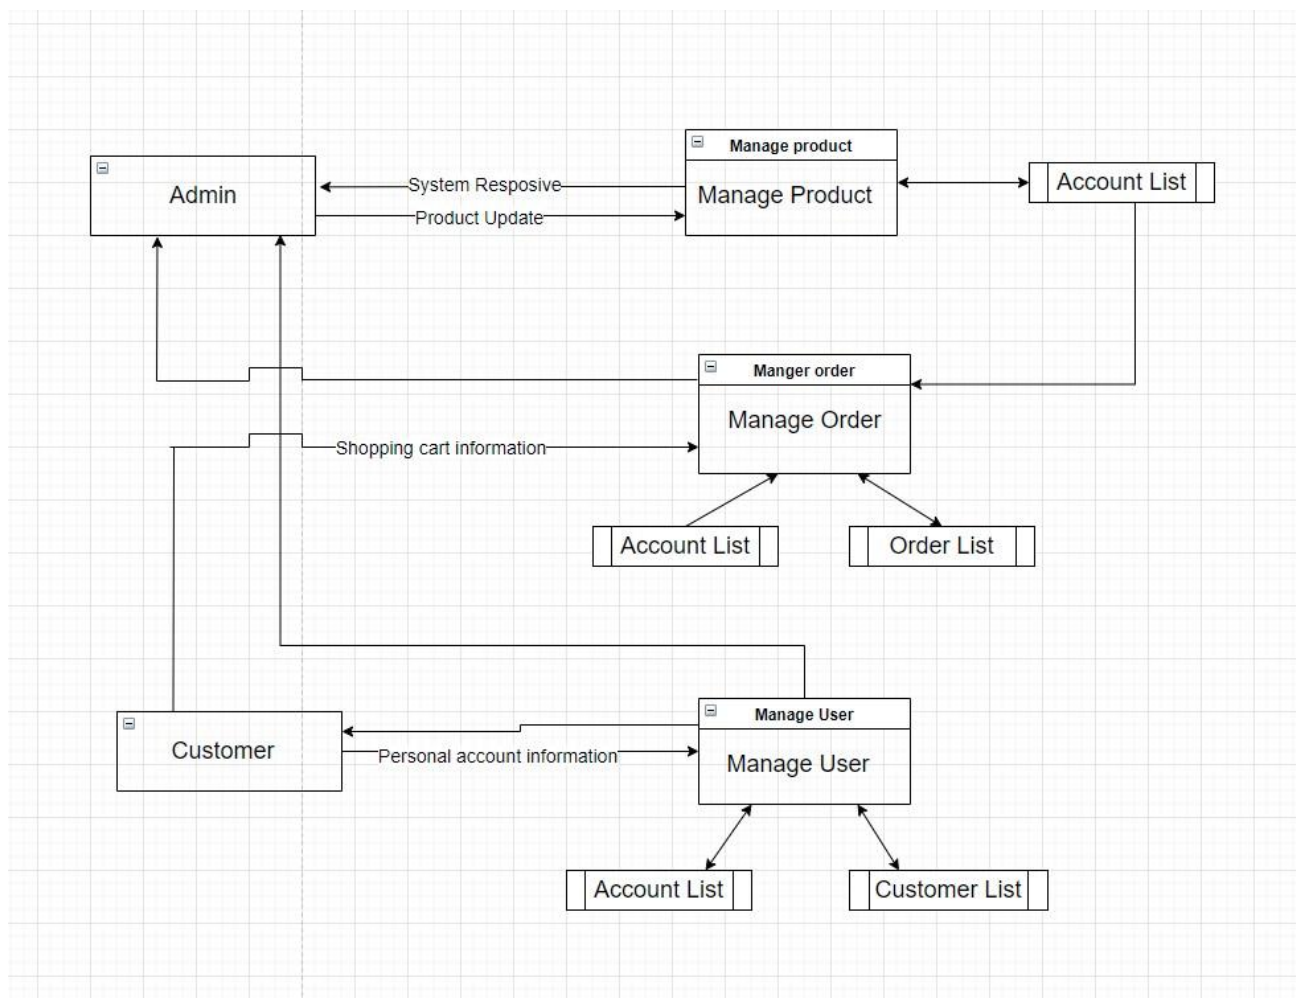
Admin

System Resposive

Product Update

Manage product

Manage Product

Account List

Manger order

Manage Order

Shopping cart information

Account List

Order List

Customer

Personal account information

Manage User

Manage User

Account List

Customer List